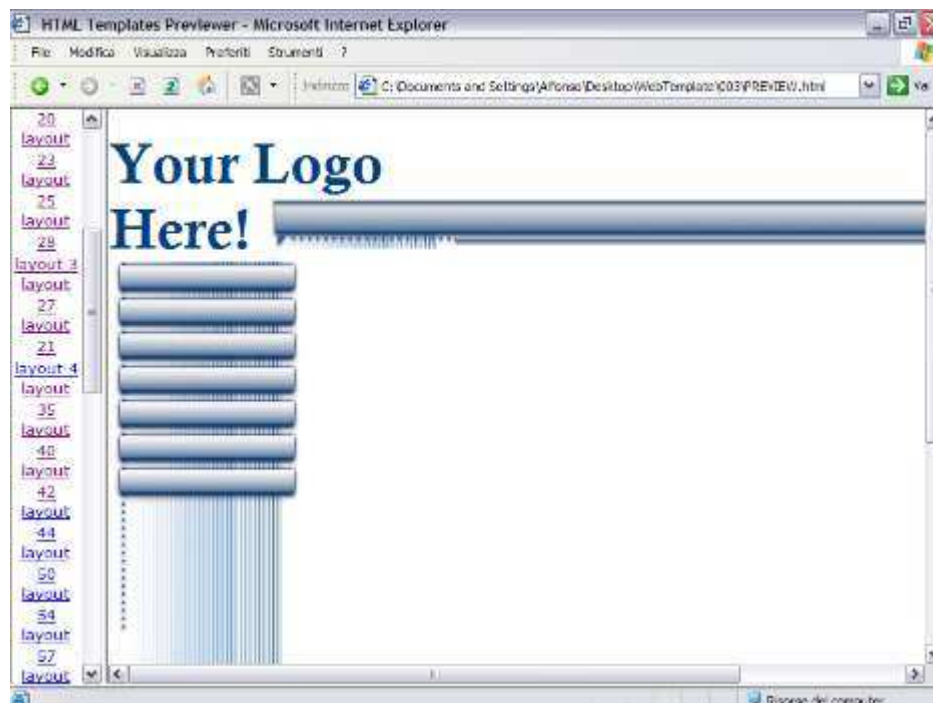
HTML Templates Previewer - Microsoft Internet Explorer

File Modifica Visualizza Preferiti Strumenti ?

Indirizzo C:\Documents and Settings\Alfonso\Desktop\WebTemplate\003\PREVIEW.html

Vai

20 layout
23 layout
25 layout
28 layout 3
layout 27
layout 21
layout 4
layout 35
layout 40
layout 42
layout 44
layout 50
layout 54
layout 57
layout

Your Logo Here!

Risorse del computer